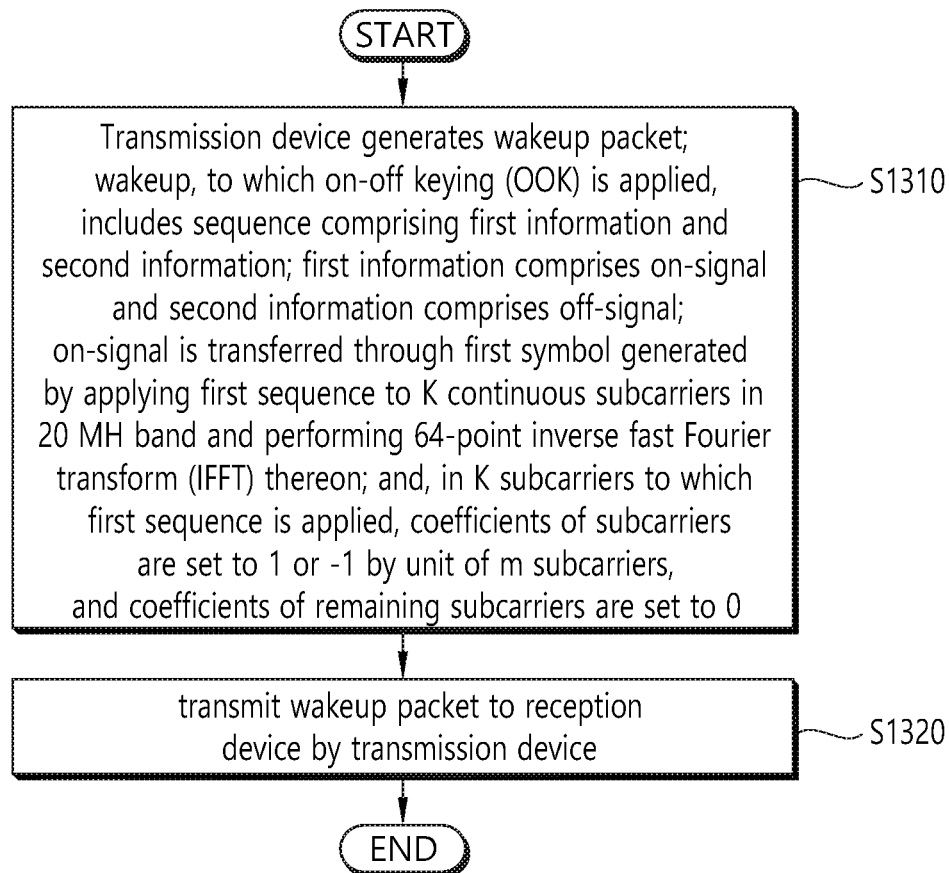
START

Transmission device generates wakeup packet; wakeup, to which on-off keying (OOK) is applied, includes sequence comprising first information and second information; first information comprises on-signal and second information comprises off-signal; on-signal is transferred through first symbol generated by applying first sequence to K continuous subcarriers in 20 MH band and performing 64-point inverse fast Fourier transform (IFFT) thereon; and, in K subcarriers to which first sequence is applied, coefficients of subcarriers are set to 1 or -1 by unit of m subcarriers, and coefficients of remaining subcarriers are set to 0

S1310

transmit wakeup packet to reception device by transmission device

S1320

END